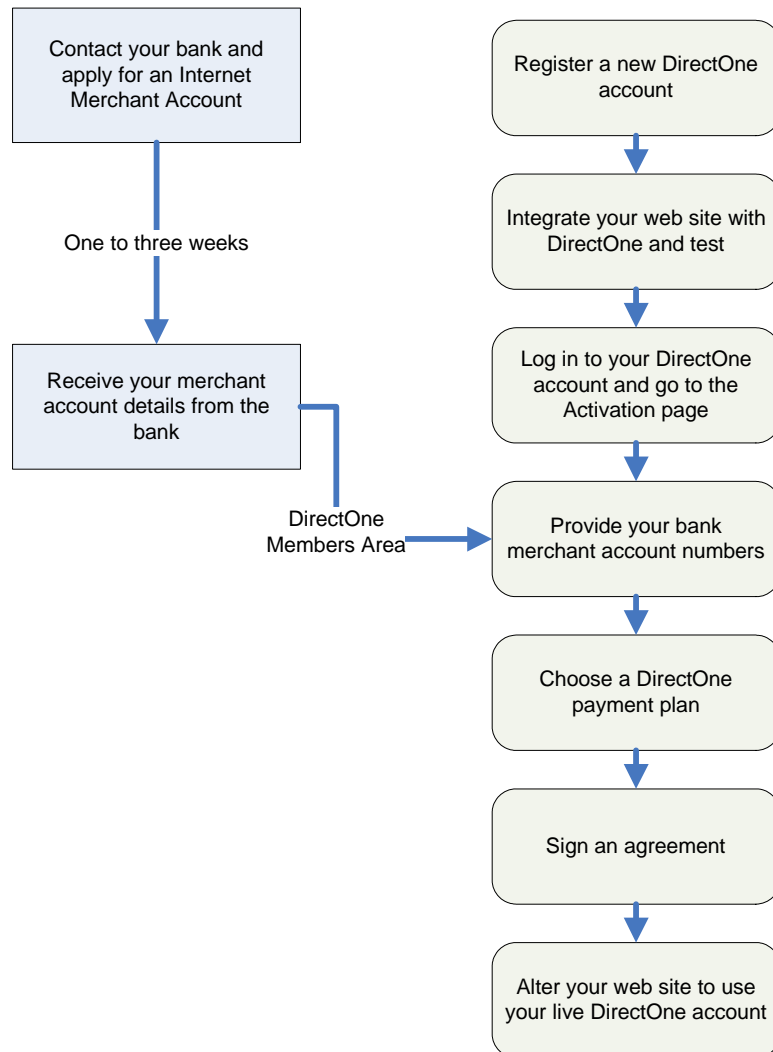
Contact your bank and apply for an Internet Merchant Account

One to three weeks

Receive your merchant account details from the bank

DirectOne Members Area

Register a new DirectOne account

Integrate your web site with DirectOne and test

Log in to your DirectOne account and go to the Activation page

Provide your bank merchant account numbers

Choose a DirectOne payment plan

Sign an agreement

Alter your web site to use your live DirectOne account